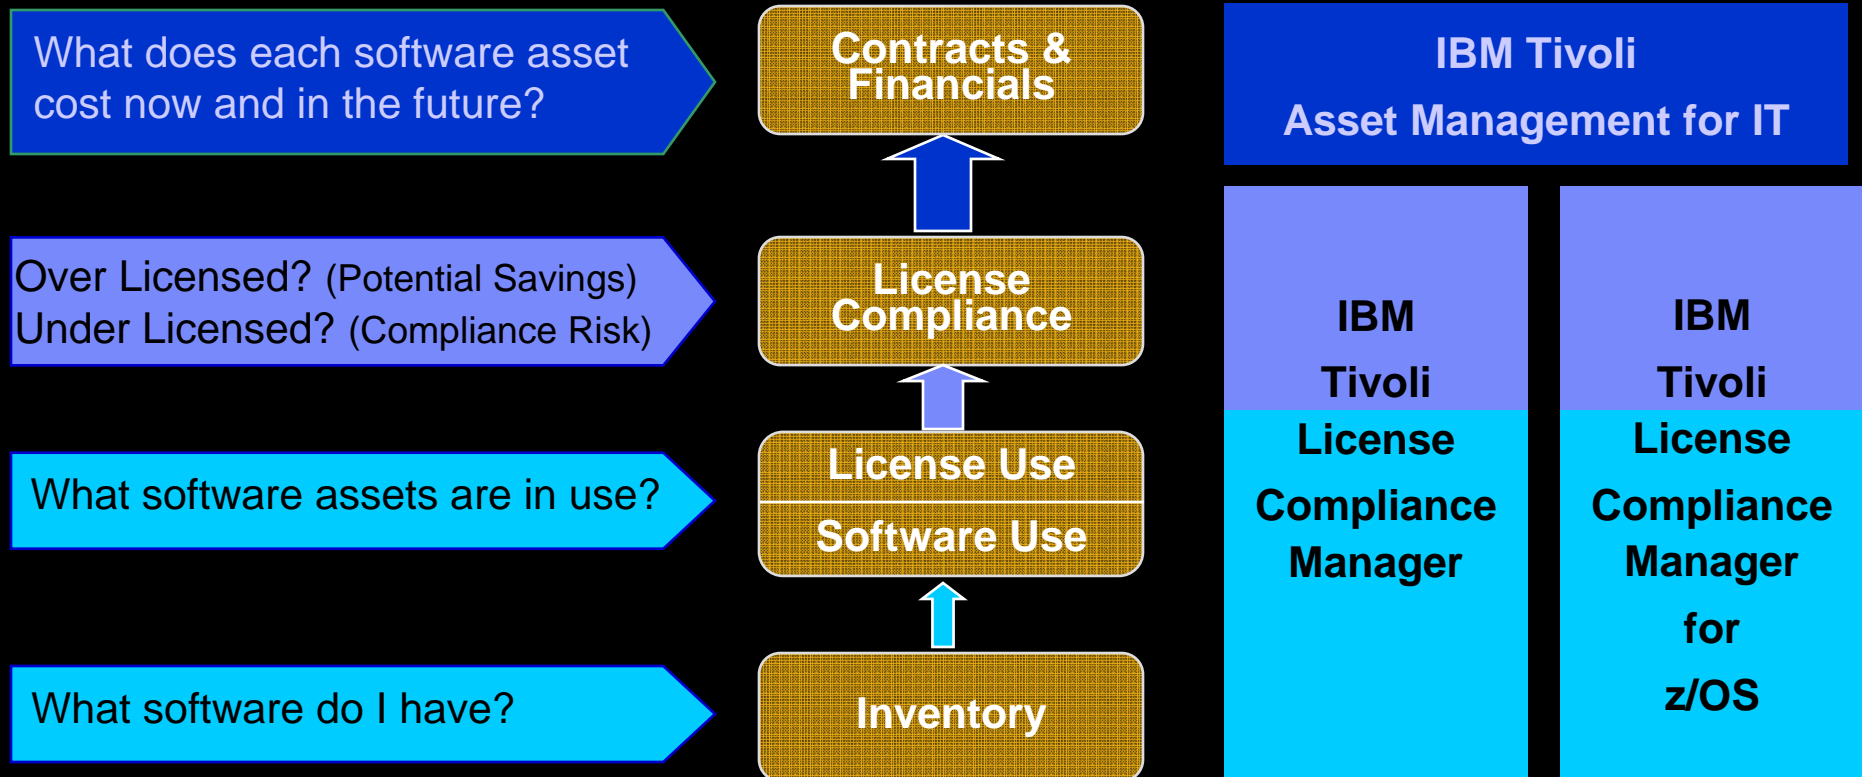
What does each software asset cost now and in the future?

Over Licensed? (Potential Savings)
Under Licensed? (Compliance Risk)

What software assets are in use?

What software do I have?

Contracts & Financials

License Compliance

License Use

Software Use

Inventory

IBM Tivoli

Asset Management for IT

IBM Tivoli License Compliance Manager

IBM Tivoli License Compliance Manager for z/OS